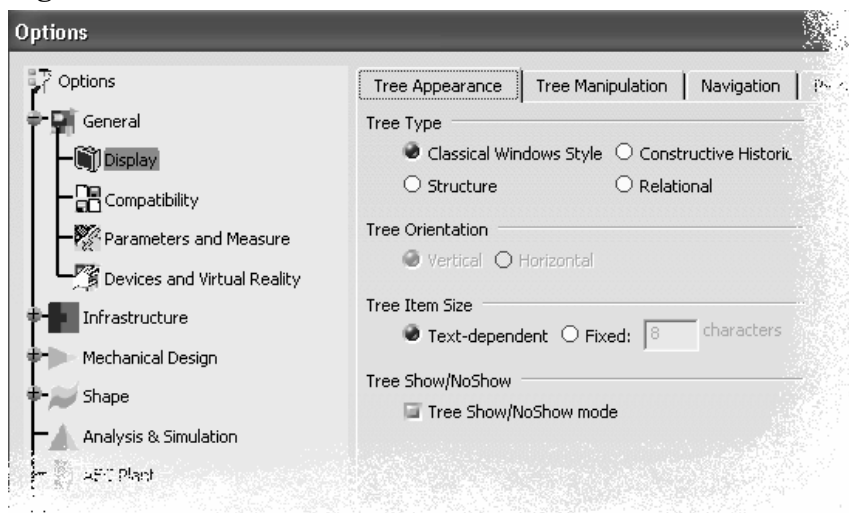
Options

Options
General
Display
Compatibility
Parameters and Measure
Devices and Virtual Reality
Infrastructure
Mechanical Design
Shape
Analysis & Simulation
AEC Plant

Tree Appearance | Tree Manipulation | Navigation | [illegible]

Tree Type
Classical Windows Style
Constructive Historic
Structure
Relational

Tree Orientation
Vertical
Horizontal

Tree Item Size
Text-dependent
Fixed: 8 characters

Tree Show/NoShow
Tree Show/NoShow mode